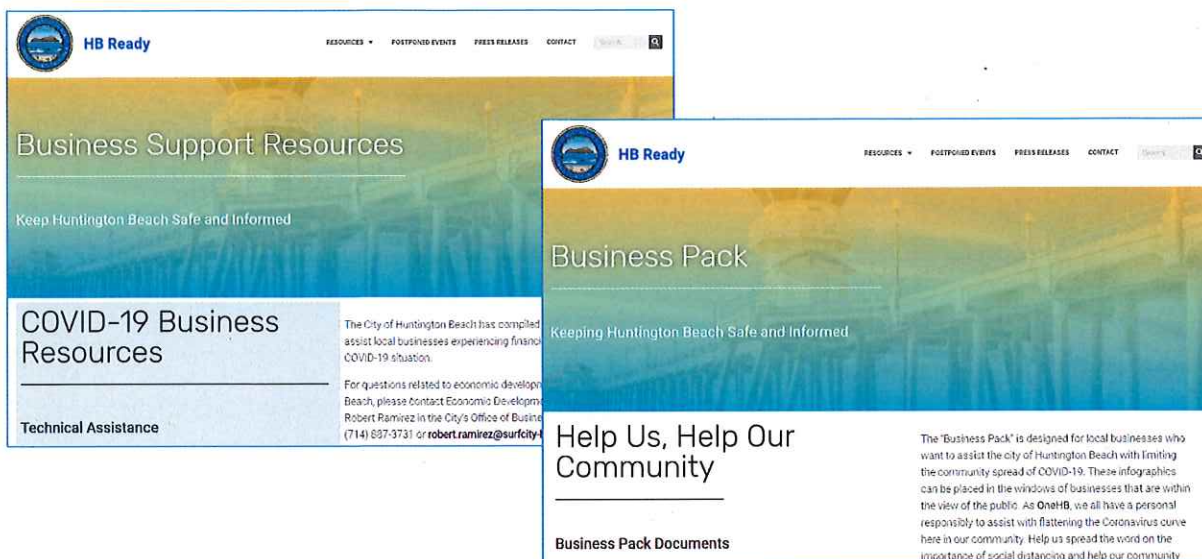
HB Ready

RESOURCES ▾ POSTPONED EVENTS PRESS RELEASES CONTACT Search

Business Support Resources

Keep Huntington Beach Safe and Informed

COVID-19 Business Resources

Technical Assistance

The City of Huntington Beach has compiled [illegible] assist local businesses experiencing financ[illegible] COVID-19 situation.

For questions related to economic develop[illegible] Beach, please contact Economic Developm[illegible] Robert Ramirez in the City's Office of Busine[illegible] (714) 887-3731 or robert.ramirez@surfcity-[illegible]

HB Ready

RESOURCES ▾ POSTPONED EVENTS PRESS RELEASES CONTACT Search

Business Pack

Keeping Huntington Beach Safe and Informed

Help Us, Help Our Community

Business Pack Documents

The "Business Pack" is designed for local businesses who want to assist the city of Huntington Beach with limiting the community spread of COVID-19. These infographics can be placed in the windows of businesses that are within the view of the public. As OneHB, we all have a personal responsibly to assist with flattening the Coronavirus curve here in our community. Help us spread the word on the importance of social distancing and help our community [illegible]